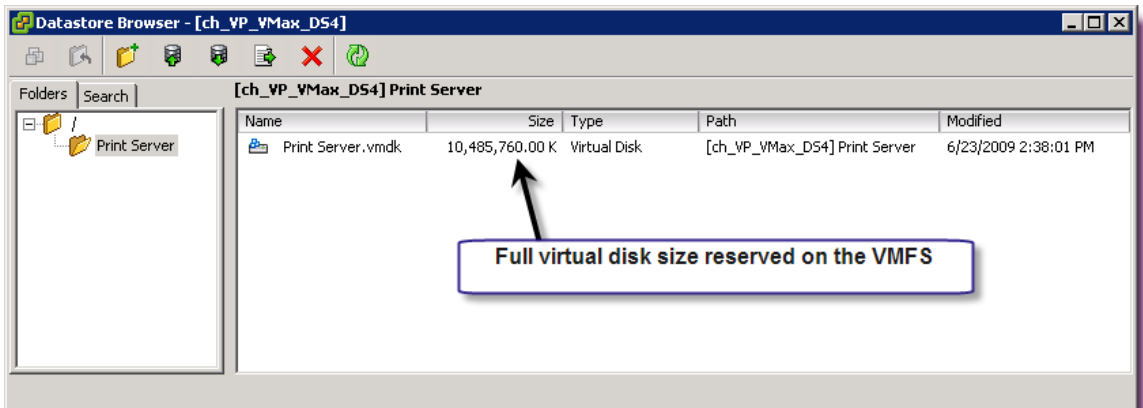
Datastore Browser - [ch_VP_VMax_DS4]

Folders | Search

/
Print Server

[ch_VP_VMax_DS4] Print Server

| Name | Size | Type | Path | Modified |
|---|---|---|---|---|
| Print Server.vmdk | 10,485,760.00 K | Virtual Disk | [ch_VP_VMax_DS4] Print Server | 6/23/2009 2:38:01 PM |

Full virtual disk size reserved on the VMFS